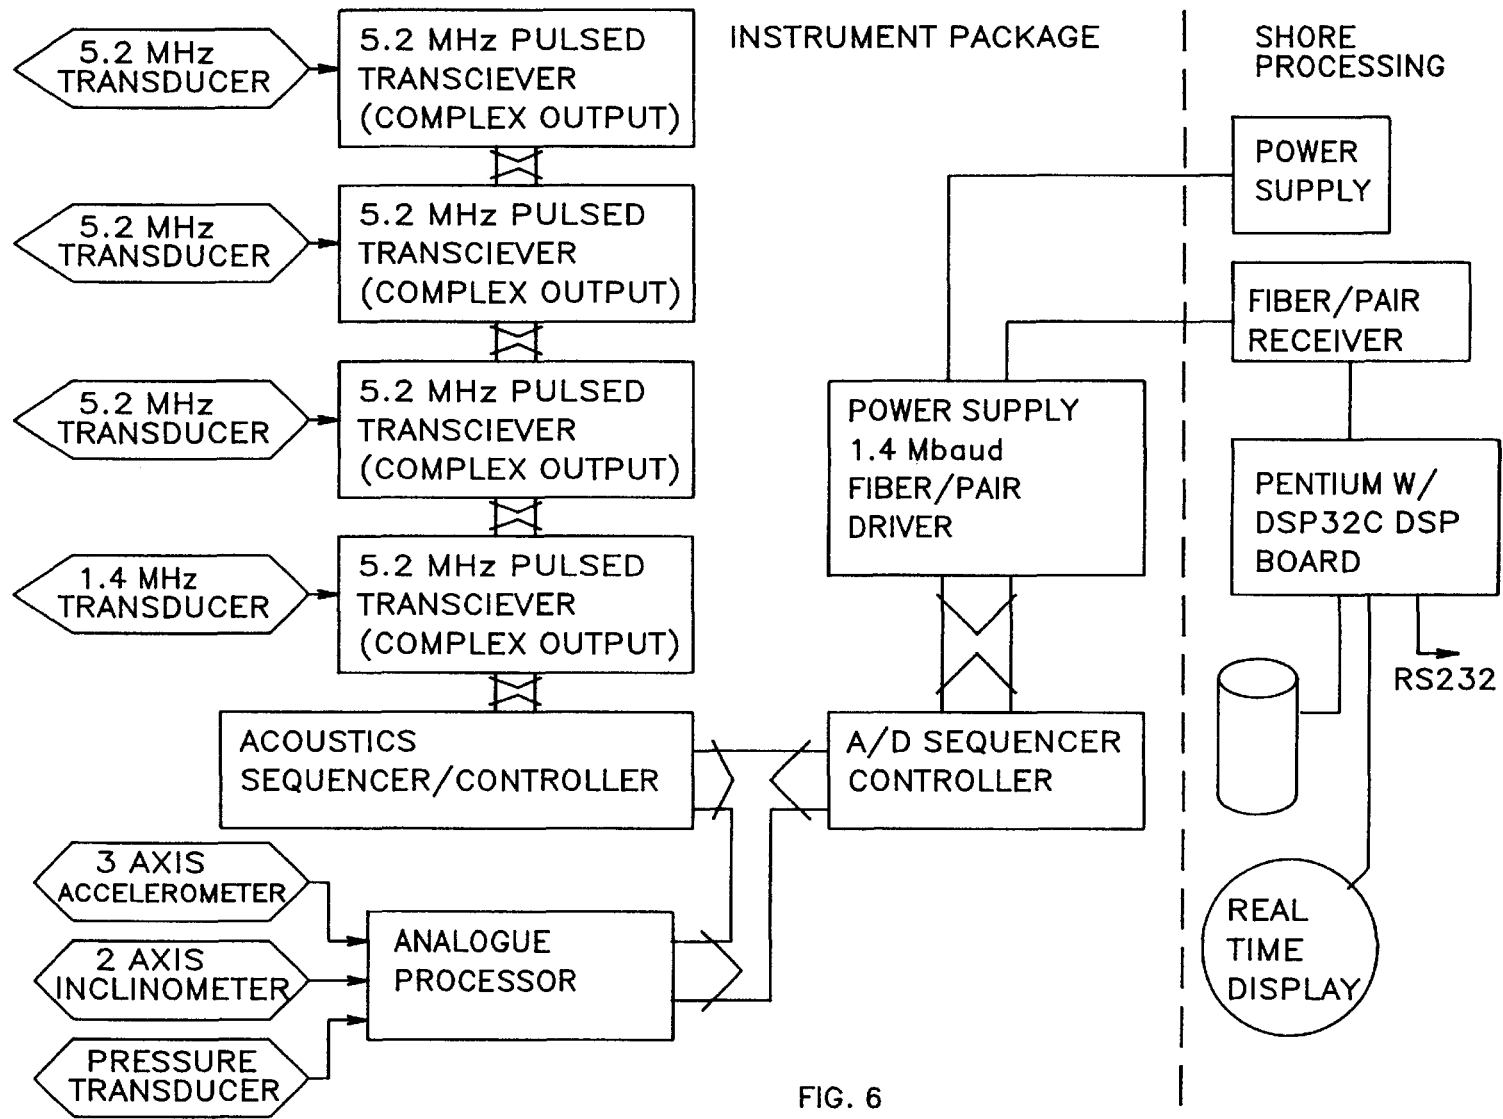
INSTRUMENT PACKAGE

SHORE PROCESSING

5.2 MHz TRANSDUCER

5.2 MHz PULSED TRANSCIEVER (COMPLEX OUTPUT)

5.2 MHz TRANSDUCER

5.2 MHz PULSED TRANSCIEVER (COMPLEX OUTPUT)

5.2 MHz TRANSDUCER

5.2 MHz PULSED TRANSCIEVER (COMPLEX OUTPUT)

1.4 MHz TRANSDUCER

5.2 MHz PULSED TRANSCIEVER (COMPLEX OUTPUT)

ACOUSTICS SEQUENCER/CONTROLLER

3 AXIS ACCELEROMETER

2 AXIS INCLINOMETER

PRESSURE TRANSDUCER

ANALOGUE PROCESSOR

POWER SUPPLY 1.4 Mbaud FIBER/PAIR DRIVER

A/D SEQUENCER CONTROLLER

POWER SUPPLY

FIBER/PAIR RECEIVER

PENTIUM W/ DSP32C DSP BOARD

RS232

REAL TIME DISPLAY

FIG. 6